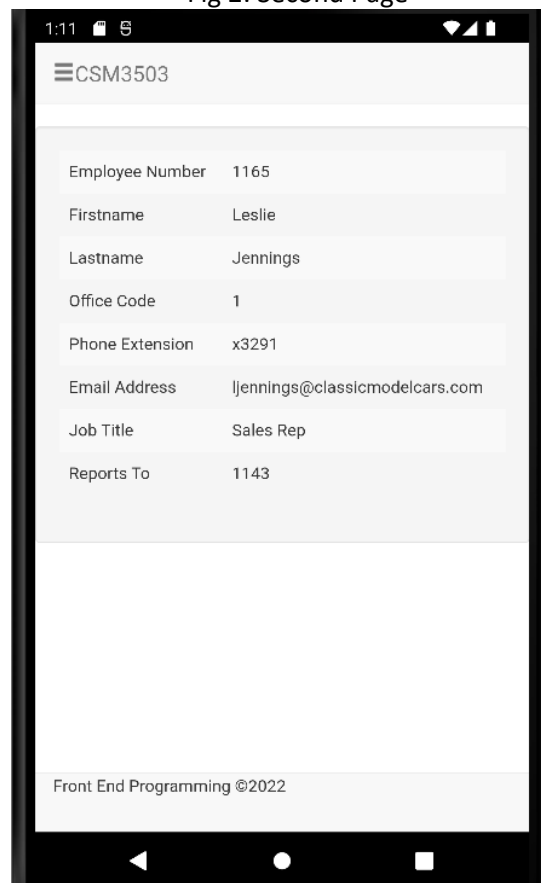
Fig 2: Second Page

1:11

≡CSM3503

| Employee Number | 1165 |
|---|---|
| Firstname | Leslie |
| Lastname | Jennings |
| Office Code | 1 |
| Phone Extension | x3291 |
| Email Address | ljennings@classicmodelcars.com |
| Job Title | Sales Rep |
| Reports To | 1143 |

Front End Programming ©2022